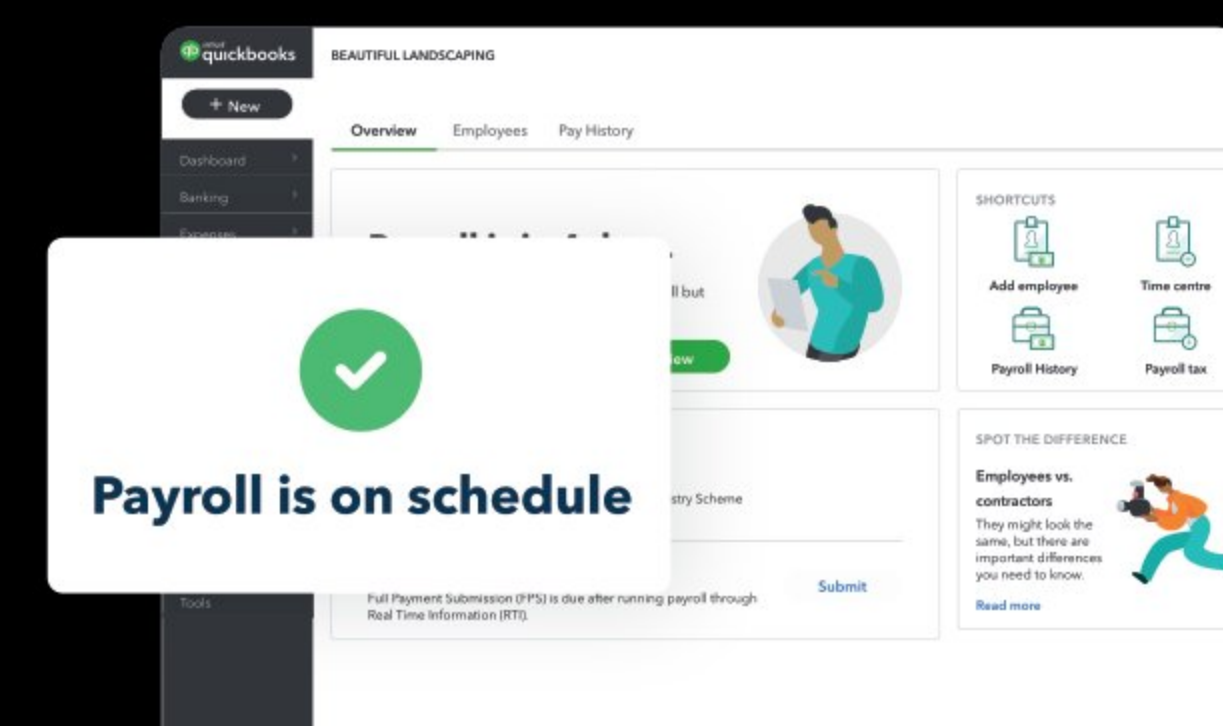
intuit quickbooks

BEAUTIFUL LANDSCAPING

+ New

Dashboard

Banking

Expenses

Overview Employees Pay History

ll but

iew

SHORTCUTS

Add employee

Time centre

Payroll History

Payroll tax

Payroll is on schedule

stry Scheme

Full Payment Submission (FPS) is due after running payroll through Real Time Information (RTI).

Submit

Tools

SPOT THE DIFFERENCE

Employees vs. contractors

They might look the same, but there are important differences you need to know.

Read more